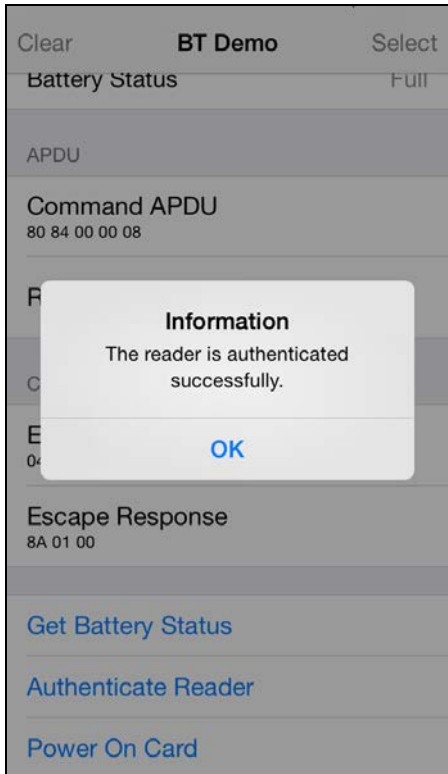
Clear BT Demo Select

Battery Status Full

APDU

Command APDU
80 84 00 00 08

R

C

E
04

Information
The reader is authenticated successfully.

OK

Escape Response
8A 01 00

Get Battery Status

Authenticate Reader

Power On Card